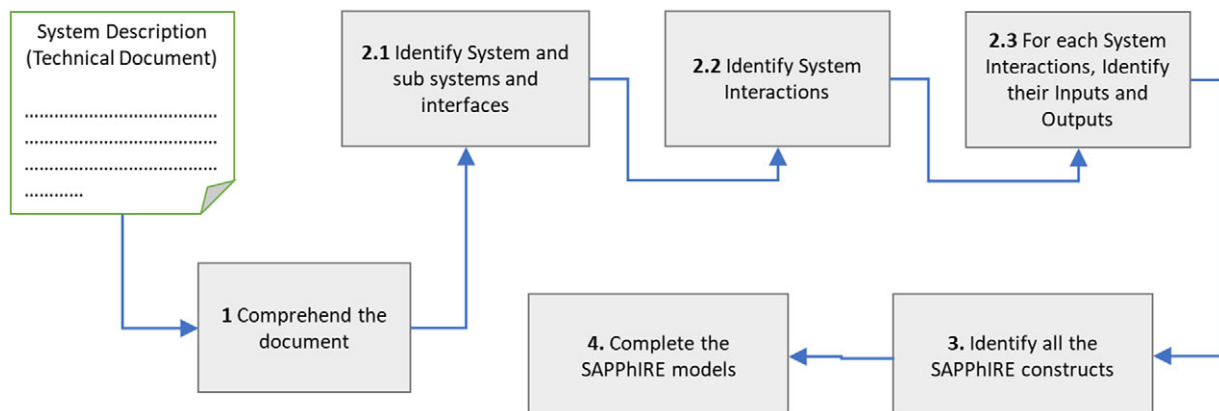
System Description (Technical Document)

......................................
......................................
......................................
............

**2.1** Identify System and sub systems and interfaces

**2.2** Identify System Interactions

**2.3** For each System Interactions, Identify their Inputs and Outputs

**1** Comprehend the document

**4.** Complete the SAPPhIRE models

**3.** Identify all the SAPPhIRE constructs